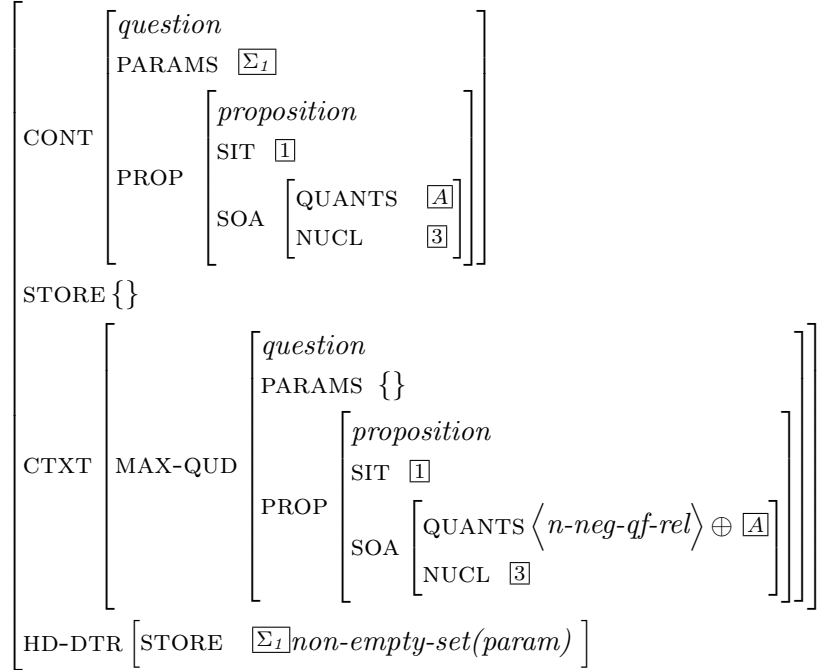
CONT
question
PARAMS $\boxed{\Sigma_1}$
PROP
proposition
SIT $\boxed{1}$
SOA
QUANTS $\boxed{A}$
NUCL $\boxed{3}$

STORE $\{\}$

CTXT
MAX-QUD
question
PARAMS $\{\}$
PROP
proposition
SIT $\boxed{1}$
SOA
QUANTS $\langle$ n-neg-qf-rel $\rangle \oplus \boxed{A}$
NUCL $\boxed{3}$

HD-DTR
STORE $\boxed{\Sigma_1}$ non-empty-set(param)